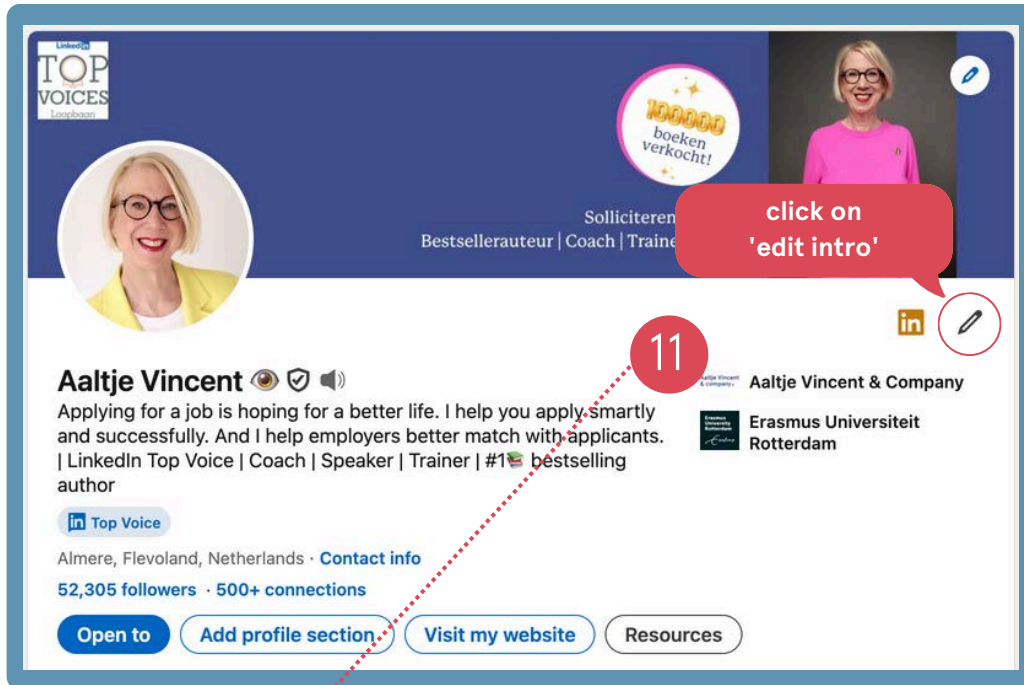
LinkedIn
TOP
VOICES
Loopbaan

100000
boeken
verkocht!

Solliciteren
Bestsellerauteur | Coach | Traine

click on
'edit intro'

11

Aaltje Vincent
Applying for a job is hoping for a better life. I help you apply smartly and successfully. And I help employers better match with applicants. | LinkedIn Top Voice | Coach | Speaker | Trainer | #1📚 bestselling author

Top Voice

Almere, Flevoland, Netherlands · Contact info

52,305 followers · 500+ connections

Aaltje Vincent & Company

Erasmus Universiteit Rotterdam

Open to
Add profile section
Visit my website
Resources